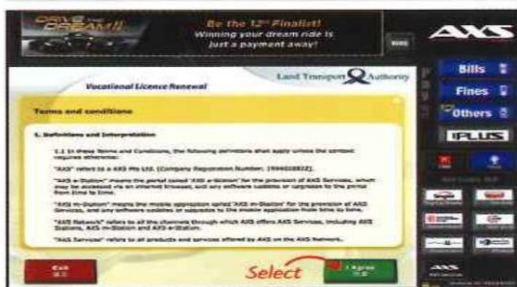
Be the 12th Finalist!
Winning your dream ride is just a payment away!

AXS

Vocational Licence Renewal

Land Transport Authority

Terms and conditions

1. Definitions and Interpretation

1.1 In these Terms and Conditions, the following definitions shall apply unless the context requires otherwise:

"AXS" refers to AXS Pte Ltd. (Company Registration Number: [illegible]).

"AXS e-Station" means the portal named "AXS e-Station" for the provision of AXS Services, which may be accessed via an internet browser, and any software updates or upgrades to the portal from time to time.

"AXS m-Station" means the mobile application called "AXS m-Station" for the provision of AXS Services, and any software updates or upgrades to the mobile application from time to time.

"AXS Network" refers to all the channels through which AXS offers AXS Services, including AXS Stations, AXS m-Station and AXS e-Station.

"AXS Services" refers to all products and services offered by AXS on the AXS Network.

Exit

Select

I Agree

Bills

Fines

Others

PLUS

AXS